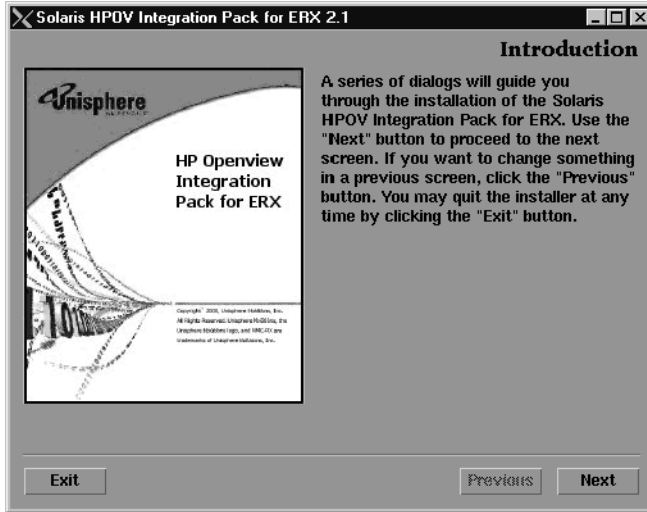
Solaris HPOV Integration Pack for ERX 2.1

Introduction

Unisphere

HP Openview Integration Pack for ERX

Copyright © 2000, Unisphere Networks, Inc. All Rights Reserved. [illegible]

A series of dialogs will guide you through the installation of the Solaris HPOV Integration Pack for ERX. Use the "Next" button to proceed to the next screen. If you want to change something in a previous screen, click the "Previous" button. You may quit the installer at any time by clicking the "Exit" button.

Exit

Previous

Next